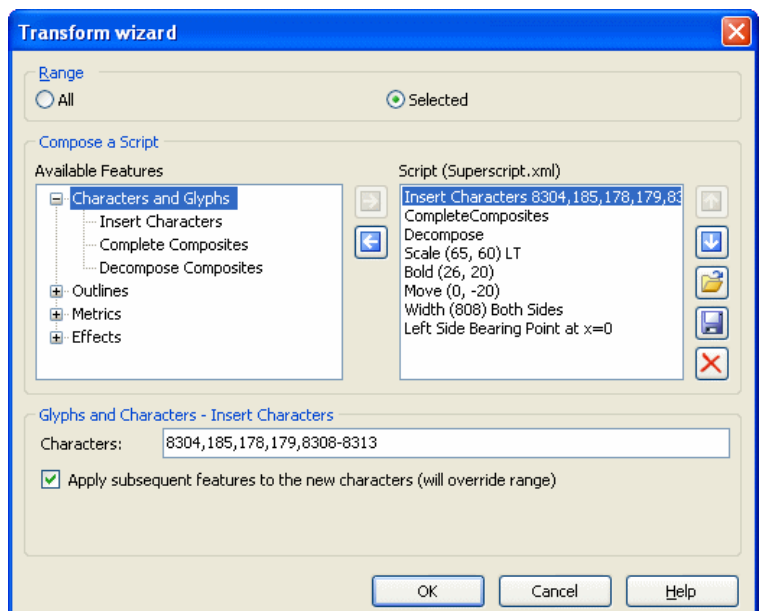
Transform wizard

Range
All
Selected

Compose a Script
Available Features
Characters and Glyphs
Insert Characters
Complete Composites
Decompose Composites
Outlines
Metrics
Effects

Script (Superscript.xml)
Insert Characters 8304,185,178,179,83
CompleteComposites
Decompose
Scale (65, 60) LT
Bold (26, 20)
Move (0, -20)
Width (808) Both Sides
Left Side Bearing Point at x=0

Glyphs and Characters - Insert Characters
Characters: 8304,185,178,179,8308-8313
Apply subsequent features to the new characters (will override range)

OK
Cancel
Help